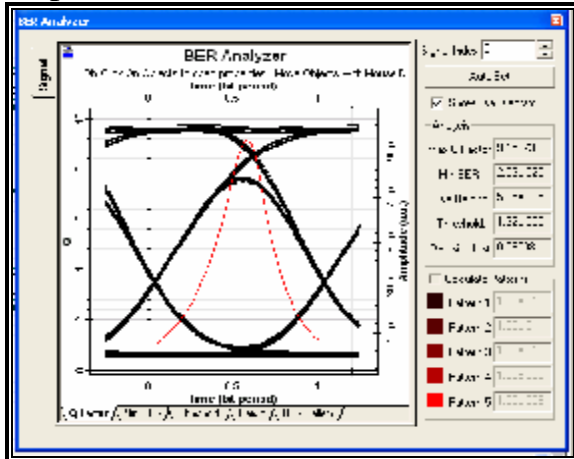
BER Analyzer

Signal

BER Analyzer

Time (bit period)

0

0.5

1

Time (bit period)

0

0.5

1

Amplitude (a.u.)

Signal Index 0

Auto Set

Calculate Patterns

Analysis

Max Q Factor

Min BER

Eye Height

Threshold

Decision Inst.

Calculate Patterns

Pattern 1

Pattern 2

Pattern 3

Pattern 4

Pattern 5

Q Factor